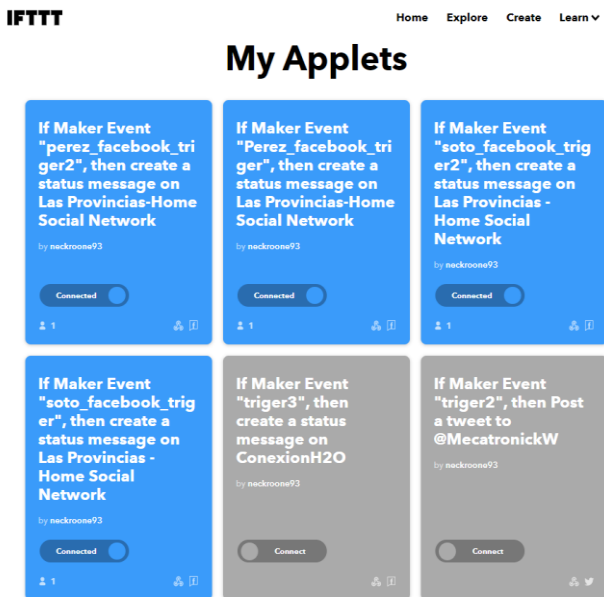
IFTTT

Home Explore Create Learn

My Applets

If Maker Event "perez_facebook_triger2", then create a status message on Las Provincias-Home Social Network

by neckroone93

Connected

1

If Maker Event "Perez_facebook_triger", then create a status message on Las Provincias-Home Social Network

by neckroone93

Connected

1

If Maker Event "soto_facebook_triger2", then create a status message on Las Provincias - Home Social Network

by neckroone93

Connected

1

If Maker Event "soto_facebook_triger", then create a status message on Las Provincias - Home Social Network

by neckroone93

Connected

1

If Maker Event "triger3", then create a status message on ConexionH2O

by neckroone93

Connect

If Maker Event "triger2", then Post a tweet to @MecatronickW

by neckroone93

Connect